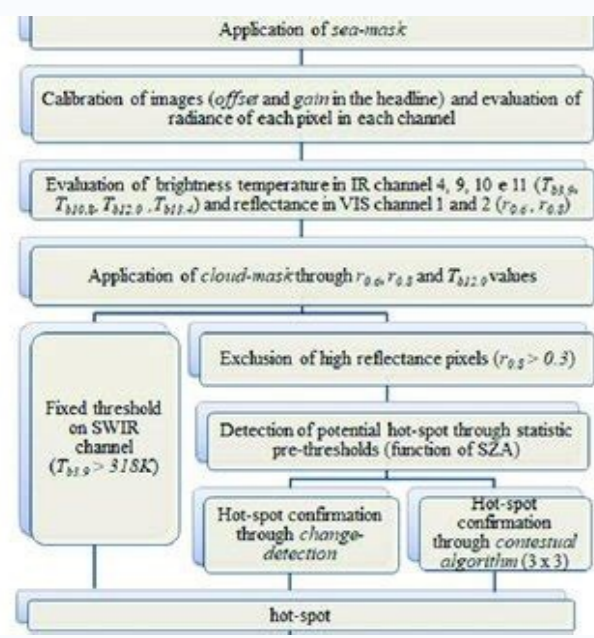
Application of *sea-mask*

Calibration of images (*offset* and *gain* in the headline) and evaluation of radiance of each pixel in each channel

Evaluation of brightness temperature in IR channel 4, 9, 10 e 11 ($T_{b3.9}$, $T_{b10.8}$, $T_{b12.0}$, $T_{b13.4}$) and reflectance in VIS channel 1 and 2 ($r_{0.6}$, $r_{0.8}$)

Application of *cloud-mask* through $r_{0.6}$, $r_{0.8}$ and $T_{b12.0}$ values

Fixed threshold on SWIR channel ($T_{b3.9} > 318K$)

Exclusion of high reflectance pixels ($r_{0.8} > 0.3$)

Detection of potential hot-spot through statistic pre-thresholds (function of SZA)

Hot-spot confirmation through *change-detection*

Hot-spot confirmation through *contestual algorithm* (3 x 3)

hot-spot